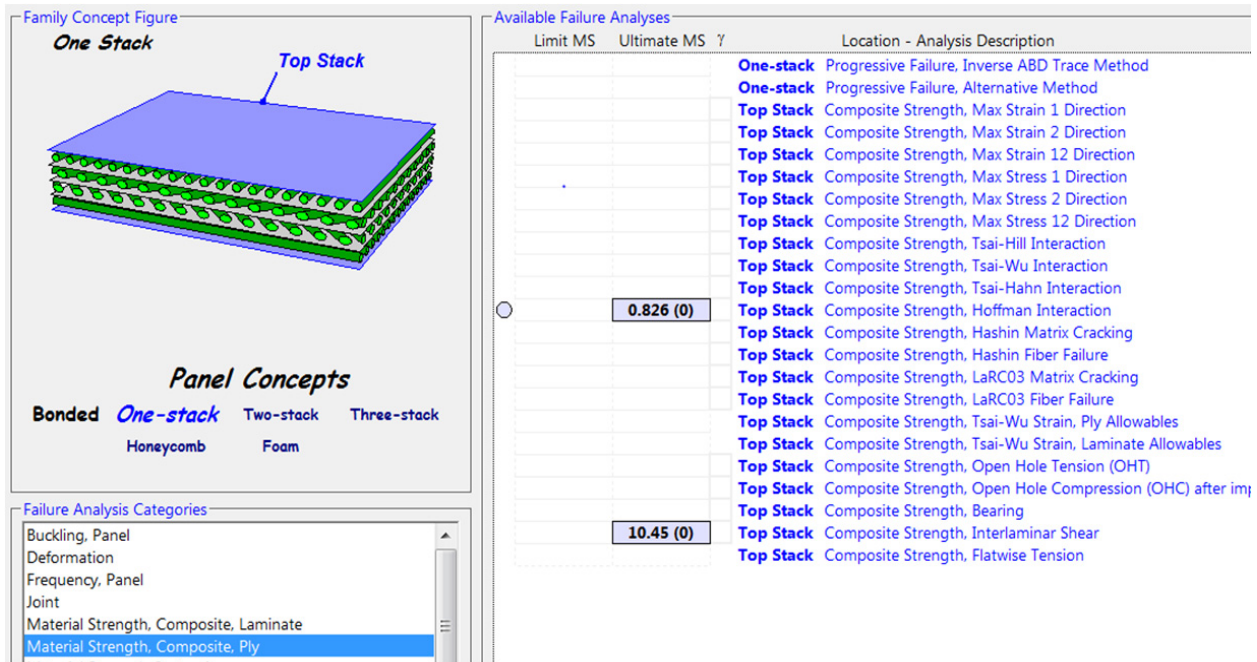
Family Concept Figure

One Stack

Top Stack

Panel Concepts

Bonded One-stack Two-stack Three-stack

Honeycomb Foam

Failure Analysis Categories

Buckling, Panel
Deformation
Frequency, Panel
Joint
Material Strength, Composite, Laminate
Material Strength, Composite, Ply

Available Failure Analyses

| Limit MS | Ultimate MS | $\gamma$ | Location - Analysis Description |
|---|---|---|---|
| | | | One-stack Progressive Failure, Inverse ABD Trace Method |
| | | | One-stack Progressive Failure, Alternative Method |
| | | | Top Stack Composite Strength, Max Strain 1 Direction |
| | | | Top Stack Composite Strength, Max Strain 2 Direction |
| | | | Top Stack Composite Strength, Max Strain 12 Direction |
| | | | Top Stack Composite Strength, Max Stress 1 Direction |
| | | | Top Stack Composite Strength, Max Stress 2 Direction |
| | | | Top Stack Composite Strength, Max Stress 12 Direction |
| | | | Top Stack Composite Strength, Tsai-Hill Interaction |
| | | | Top Stack Composite Strength, Tsai-Wu Interaction |
| | | | Top Stack Composite Strength, Tsai-Hahn Interaction |
| | 0.826 (0) | | Top Stack Composite Strength, Hoffman Interaction |
| | | | Top Stack Composite Strength, Hashin Matrix Cracking |
| | | | Top Stack Composite Strength, Hashin Fiber Failure |
| | | | Top Stack Composite Strength, LaRC03 Matrix Cracking |
| | | | Top Stack Composite Strength, LaRC03 Fiber Failure |
| | | | Top Stack Composite Strength, Tsai-Wu Strain, Ply Allowables |
| | | | Top Stack Composite Strength, Tsai-Wu Strain, Laminate Allowables |
| | | | Top Stack Composite Strength, Open Hole Tension (OHT) |
| | | | Top Stack Composite Strength, Open Hole Compression (OHC) after imp |
| | | | Top Stack Composite Strength, Bearing |
| | 10.45 (0) | | Top Stack Composite Strength, Interlaminar Shear |
| | | | Top Stack Composite Strength, Flatwise Tension |